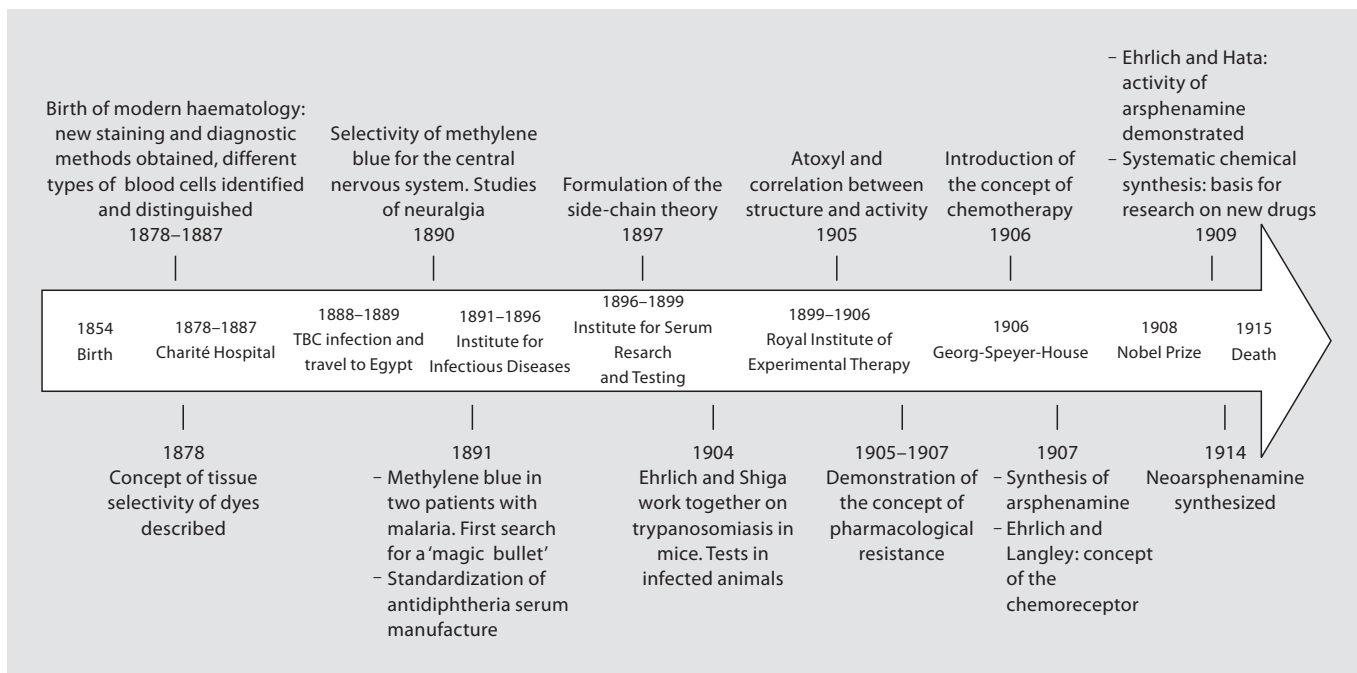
Birth of modern haematology: new staining and diagnostic methods obtained, different types of blood cells identified and distinguished
1878–1887

Selectivity of methylene blue for the central nervous system. Studies of neuralgia
1890

Formulation of the side-chain theory
1897

Atoxyl and correlation between structure and activity
1905

Introduction of the concept of chemotherapy
1906

– Ehrlich and Hata: activity of arsphenamine demonstrated
– Systematic chemical synthesis: basis for research on new drugs
1909

1854
Birth

1878–1887
Charité Hospital

1888–1889
TBC infection and travel to Egypt

1891–1896
Institute for Infectious Diseases

1896–1899
Institute for Serum Resarch and Testing

1899–1906
Royal Institute of Experimental Therapy

1906
Georg-Speyer-House

1908
Nobel Prize

1915
Death

1878
Concept of tissue selectivity of dyes described

1891
– Methylene blue in two patients with malaria. First search for a 'magic bullet'
– Standardization of antidiphtheria serum manufacture

1904
Ehrlich and Shiga work together on trypanosomiasis in mice. Tests in infected animals

1905–1907
Demonstration of the concept of pharmacological resistance

1907
– Synthesis of arsphenamine
– Ehrlich and Langley: concept of the chemoreceptor

1914
Neoarsphenamine synthesized